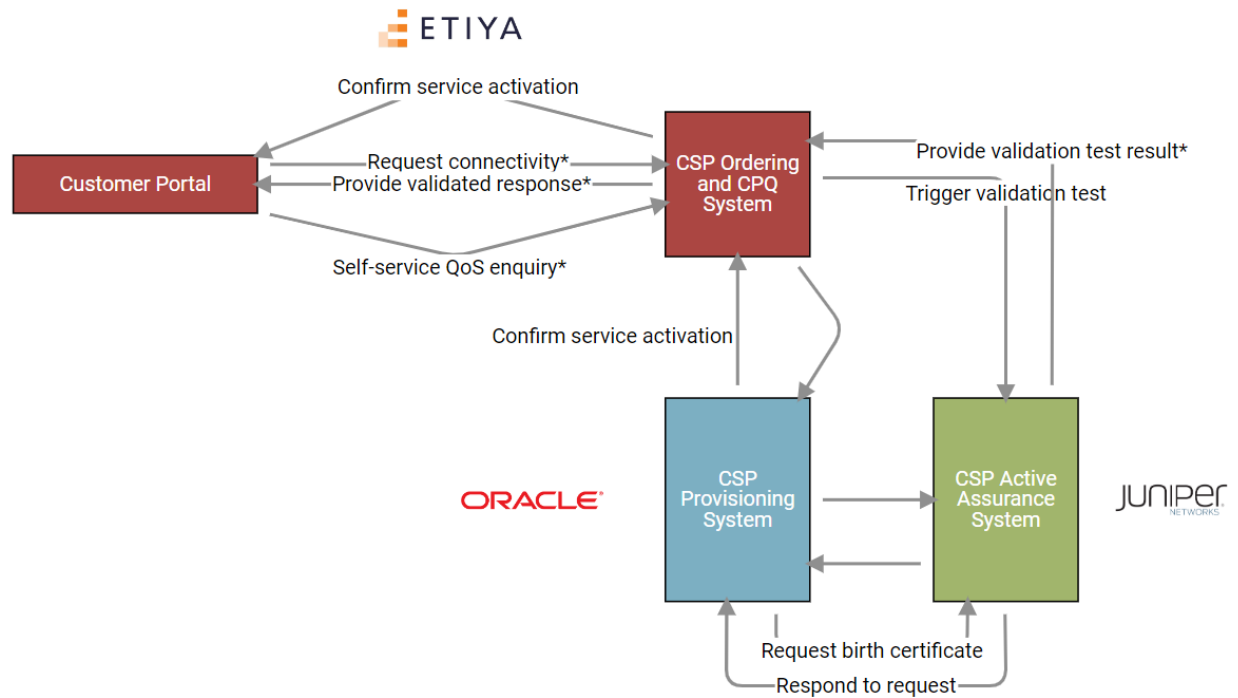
ETIYA

Confirm service activation

Customer Portal

Request connectivity*

Provide validated response*

Self-service QoS enquiry*

CSP Ordering and CPQ System

Provide validation test result*

Trigger validation test

Confirm service activation

ORACLE

CSP Provisioning System

CSP Active Assurance System

JUNIPER NETWORKS

Request birth certificate

Respond to request